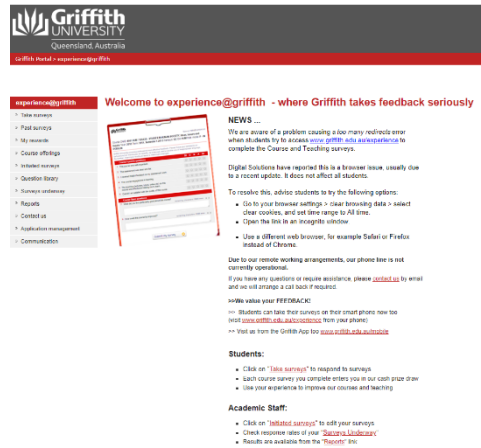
Griffith UNIVERSITY
Queensland, Australia

Griffith Portal > experience@griffith

experience@griffith
Take surveys
Past surveys
My rewards
Course offerings
Initiated surveys
Question library
Surveys underway
Reports
Contact us
Application management
Communication

Welcome to experience@griffith - where Griffith takes feedback seriously

NEWS ...

We are aware of a problem causing a too many redirects error when students try to access www.griffith.edu.au/experience to complete the Course and Teaching surveys.

Digital Solutions have reported this a browser issue, usually due to a recent update. It does not affect all students.

To resolve this, advise students to try the following options:

- Go to your browser settings > clear browsing data > select clear cookies, and set time range to All time.
- Open the link in an incognito window
- Use a different web browser, for example Safari or Firefox instead of Chrome.

Due to our remote working arrangements, our phone line is not currently operational.

If you have any questions or require assistance, please contact us by email and we will arrange a call back if required.

>>We value your FEEDBACK!

>> Students can take their surveys on their smart phone now too (visit www.griffith.edu.au/experience from your phone)

>> Visit us from the Griffith App too www.griffith.edu.au/mobile

Students:

- Click on "Take surveys" to respond to surveys.
- Each course survey you complete enters you in our cash prize draw
- Use your experience to improve our course and teaching

Academic Staff:

- Click on "Initiated surveys" to edit your surveys
- Check response rates of your "Surveys Underway"
- Results are available from the "Reports" link